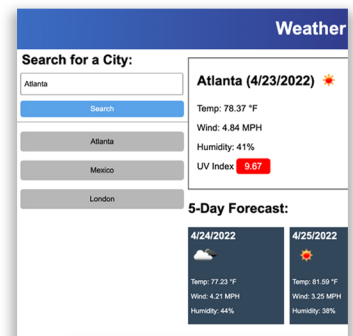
Weather

Search for a City:

Atlanta

Search

Atlanta

Mexico

London

Atlanta (4/23/2022)

Temp: 78.37 °F

Wind: 4.84 MPH

Humidity: 41%

UV Index 9.67

5-Day Forecast:

4/24/2022

Temp: 77.23 °F

Wind: 4.21 MPH

Humidity: 44%

4/25/2022

Temp: 81.59 °F

Wind: 3.25 MPH

Humidity: 38%